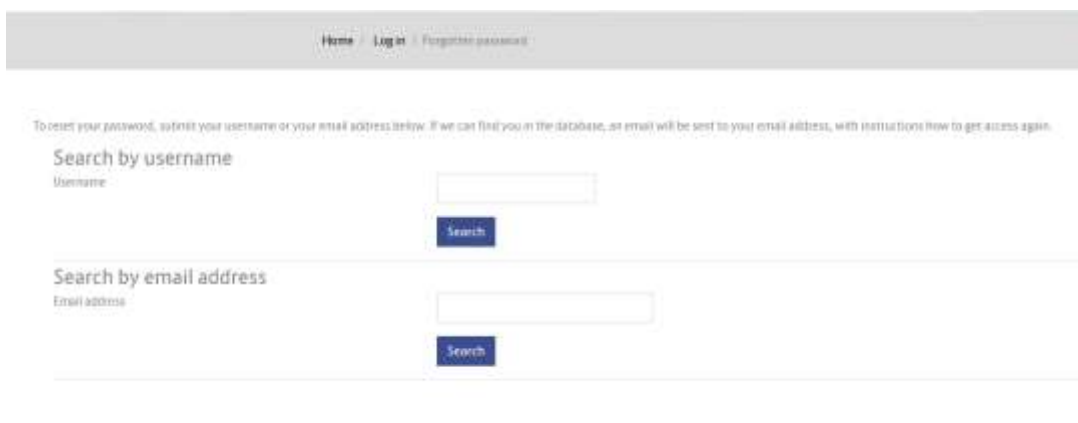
Home / Log in / Forgotten password

To reset your password, submit your username or your email address below. If we can find you in the database, an email will be sent to your email address, with instructions how to get access again.

Search by username

Username

Search

Search by email address

Email address

Search